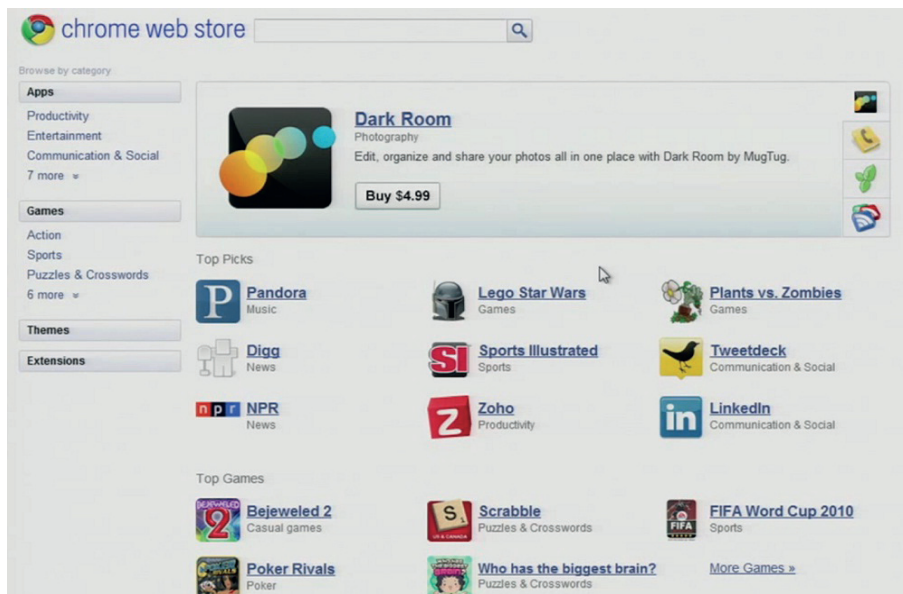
chrome web store

Browse by category

Apps
Productivity
Entertainment
Communication & Social
7 more

Games
Action
Sports
Puzzles & Crosswords
6 more

Themes

Extensions

Dark Room
Photography
Edit, organize and share your photos all in one place with Dark Room by MugTug.
Buy $4.99

Top Picks

Pandora
Music

Lego Star Wars
Games

Plants vs. Zombies
Games

Digg
News

SI
Sports Illustrated
Sports

Tweetdeck
Communication & Social

npr
NPR
News

Zoho
Productivity

LinkedIn
Communication & Social

Top Games

Bejeweled 2
Casual games

Scrabble
Puzzles & Crosswords

FIFA
FIFA Word Cup 2010
Sports

Poker Rivals
Poker

Who has the biggest brain?
Puzzles & Crosswords

More Games »